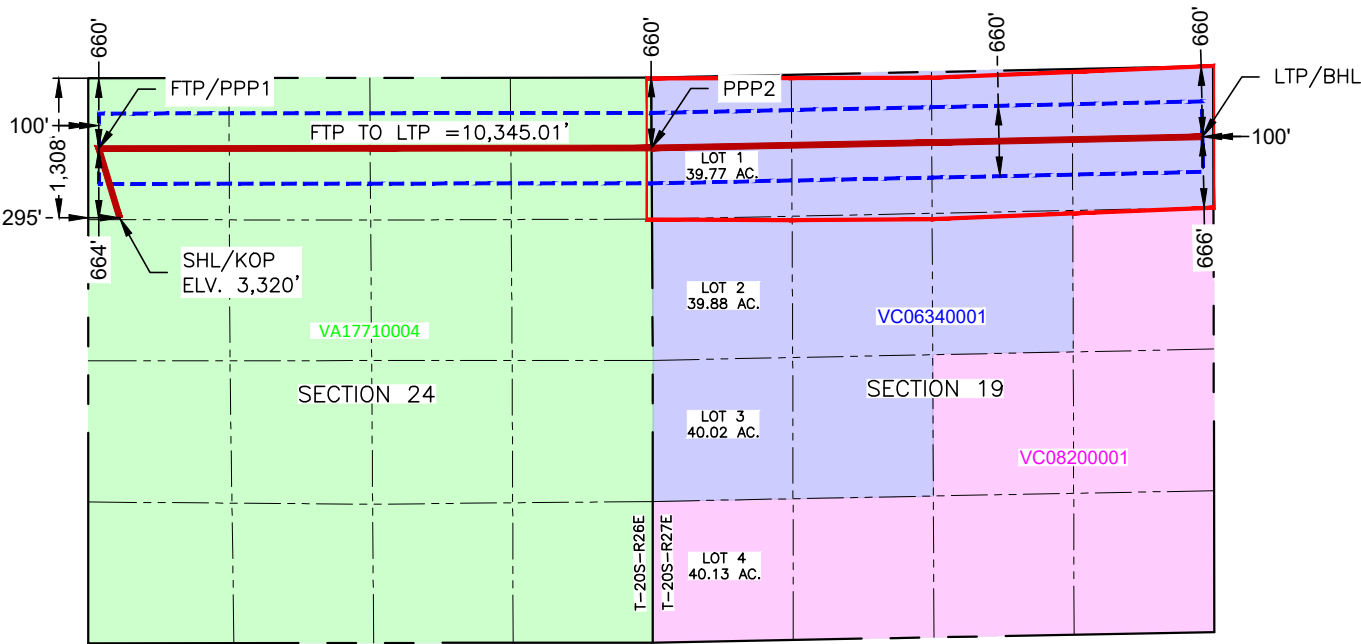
660'
660'
660'
660'
FTP/PPP1
PPP2
LTP/BHL
100'
FTP TO LTP =10,345.01'
100'
1,308'
LOT 1
39.77 AC.
295'
664'
666'
SHL/KOP
ELV. 3,320'
LOT 2
39.88 AC.
VA17710004
VC06340001
SECTION 24
SECTION 19
LOT 3
40.02 AC.
VC08200001
T-20S-R26E
T-20S-R27E
LOT 4
40.13 AC.